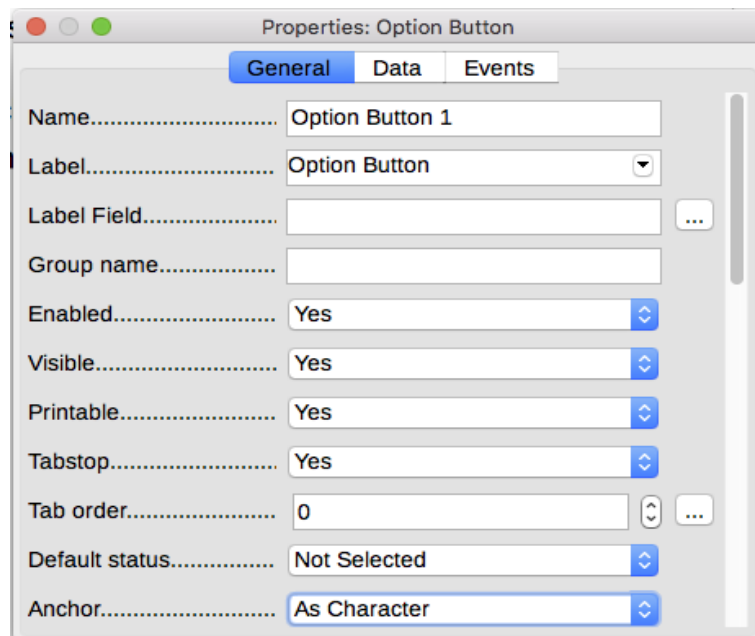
Properties: Option Button

General Data Events

Name.............................. Option Button 1

Label.............................. Option Button

Label Field...................... ...

Group name....................

Enabled.......................... Yes

Visible............................ Yes

Printable........................ Yes

Tabstop.......................... Yes

Tab order........................ 0 ...

Default status.................. Not Selected

Anchor............................ As Character